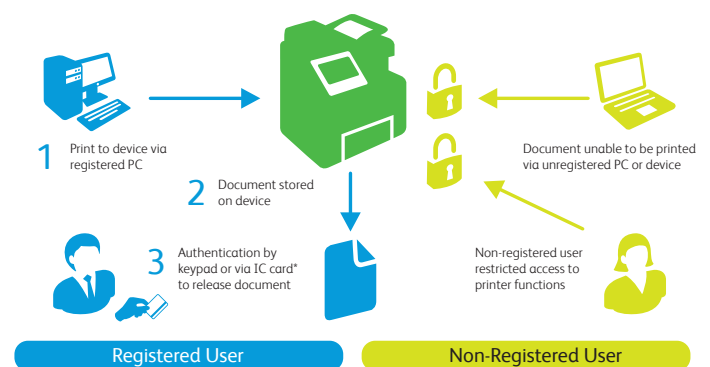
1 Print to device via registered PC

2 Document stored on device

3 Authentication by keypad or via IC card* to release document

Document unable to be printed via unregistered PC or device

Non-registered user restricted access to printer functions

Registered User

Non-Registered User